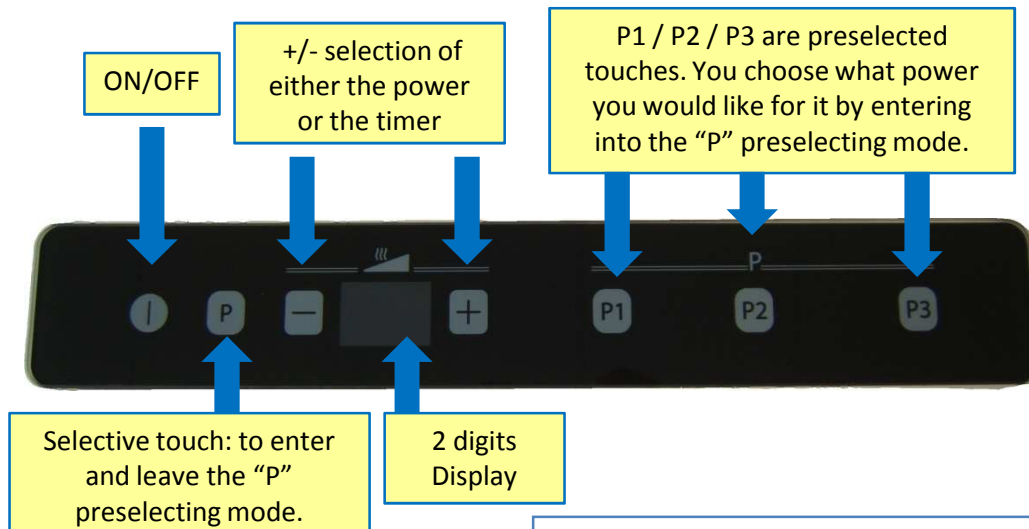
ON/OFF

+/- selection of either the power or the timer

P1 / P2 / P3 are preselected touches. You choose what power you would like for it by entering into the "P" preselecting mode.

P

|

P

—

+

P1

P2

P3

Selective touch: to enter and leave the "P" preselecting mode.

2 digits Display